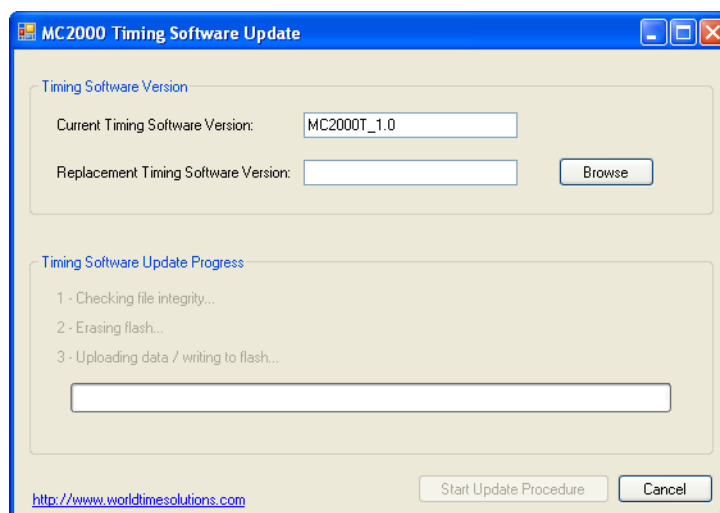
MC2000 Timing Software Update

Timing Software Version

Current Timing Software Version: MC2000T_1.0

Replacement Timing Software Version:

Browse

Timing Software Update Progress

1 - Checking file integrity...

2 - Erasing flash...

3 - Uploading data / writing to flash...

http://www.worldtimesolutions.com

Start Update Procedure

Cancel